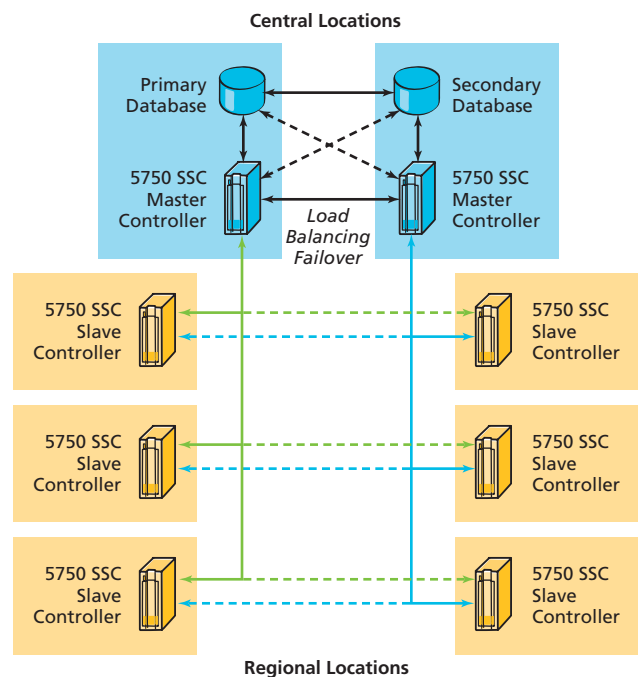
Central Locations

Primary Database

Secondary Database

5750 SSC Master Controller

Load Balancing Failover

5750 SSC Master Controller

5750 SSC Slave Controller

5750 SSC Slave Controller

5750 SSC Slave Controller

5750 SSC Slave Controller

5750 SSC Slave Controller

5750 SSC Slave Controller

Regional Locations